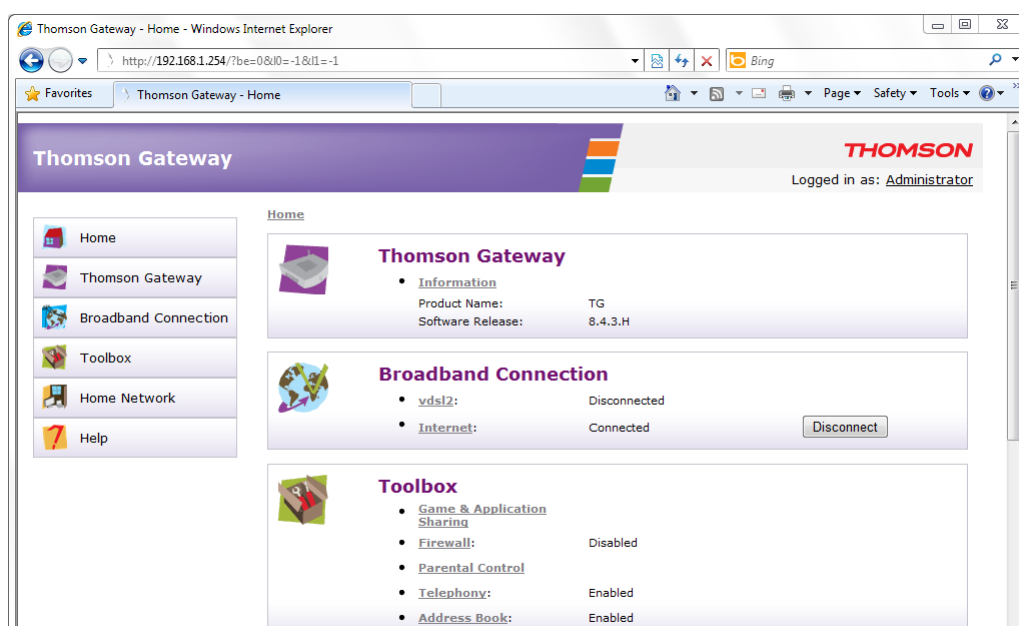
Thomson Gateway - Home - Windows Internet Explorer

http://192.168.1.254/?be=0&l0=-1&l1=-1

Bing

Favorites

Thomson Gateway - Home

Page ▾ Safety ▾ Tools ▾

Thomson Gateway

THOMSON

Logged in as: Administrator

Home

Thomson Gateway

Broadband Connection

Toolbox

Home Network

Help

Home

Thomson Gateway

- Information

| | |
|---|---|
| Product Name: | TG |
| Software Release: | 8.4.3.H |

Broadband Connection

| | | |
|---|---|---|
| • vdsl2: | Disconnected | |
| • Internet: | Connected | Disconnect |

Toolbox

| | |
|---|---|
| • Game & Application Sharing | |
| • Firewall: | Disabled |
| • Parental Control | |
| • Telephony: | Enabled |
| • Address Book: | Enabled |